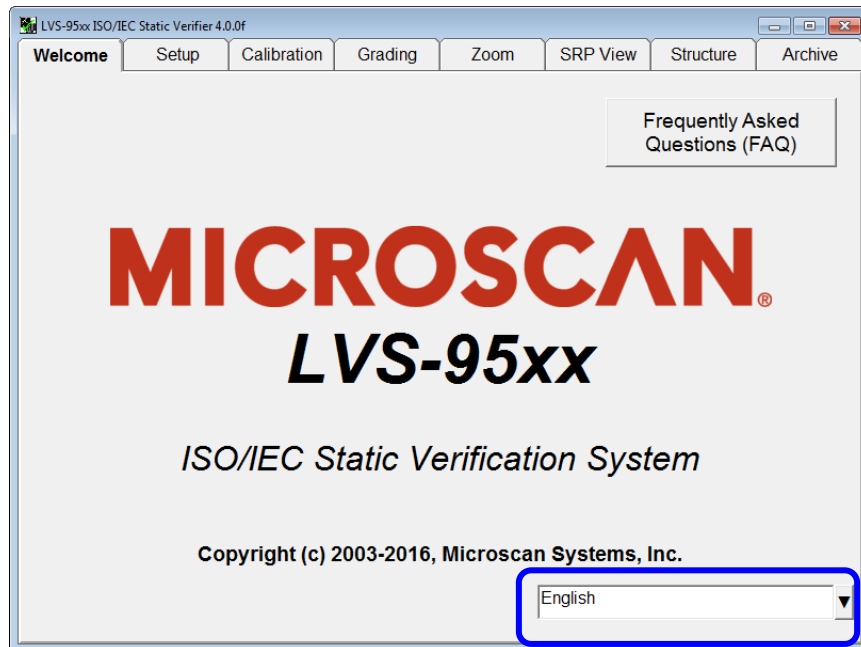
LVS-95xx ISO/IEC Static Verifier 4.0.0f

Welcome | Setup | Calibration | Grading | Zoom | SRP View | Structure | Archive

Frequently Asked Questions (FAQ)

MICROSCAN®

LVS-95xx

ISO/IEC Static Verification System

Copyright (c) 2003-2016, Microscan Systems, Inc.

English